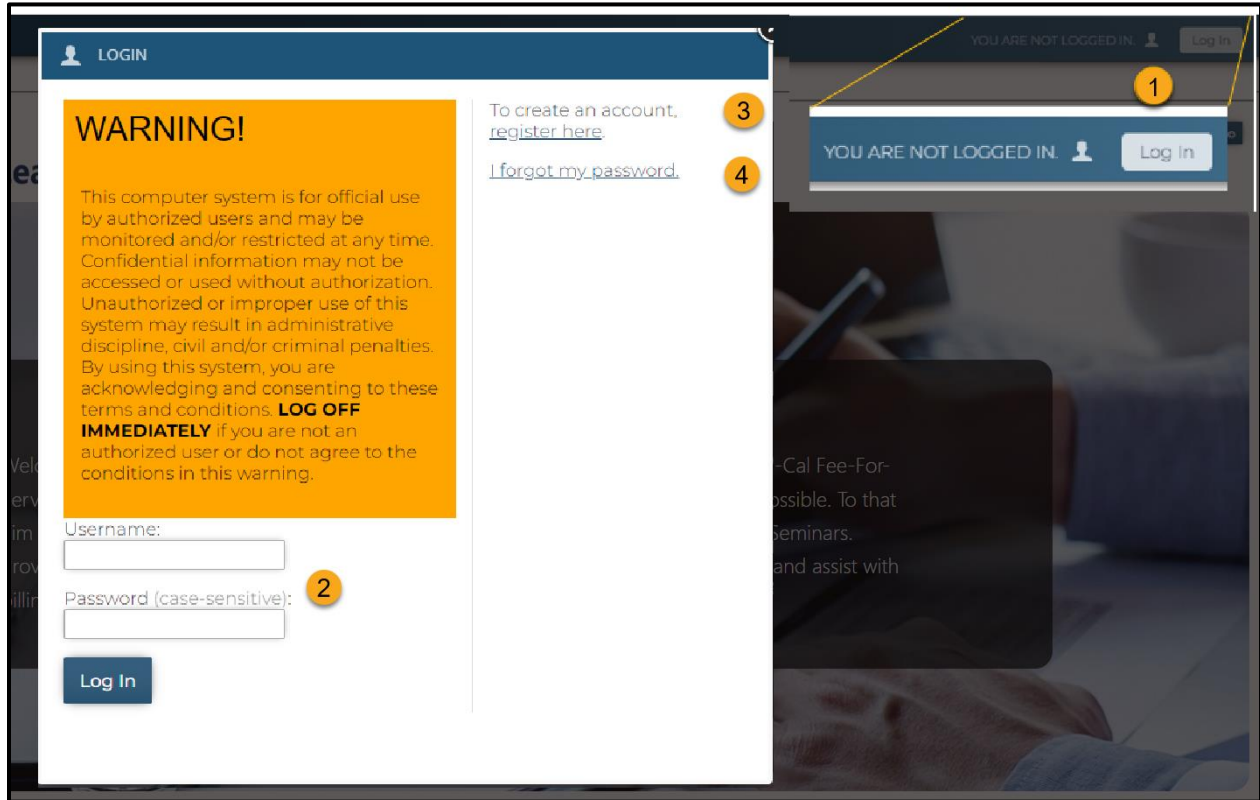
LOGIN

WARNING!

This computer system is for official use by authorized users and may be monitored and/or restricted at any time. Confidential information may not be accessed or used without authorization. Unauthorized or improper use of this system may result in administrative discipline, civil and/or criminal penalties. By using this system, you are acknowledging and consenting to these terms and conditions. **LOG OFF IMMEDIATELY** if you are not an authorized user or do not agree to the conditions in this warning.

Username:

Password (case-sensitive):

2

Log In

To create an account, register here.

3

I forgot my password.

4

YOU ARE NOT LOGGED IN. Log In

1

YOU ARE NOT LOGGED IN. Log In

ea

Welc -Cal Fee-For-
erv ossible. To that
im Seminars.
rov and assist with
illin